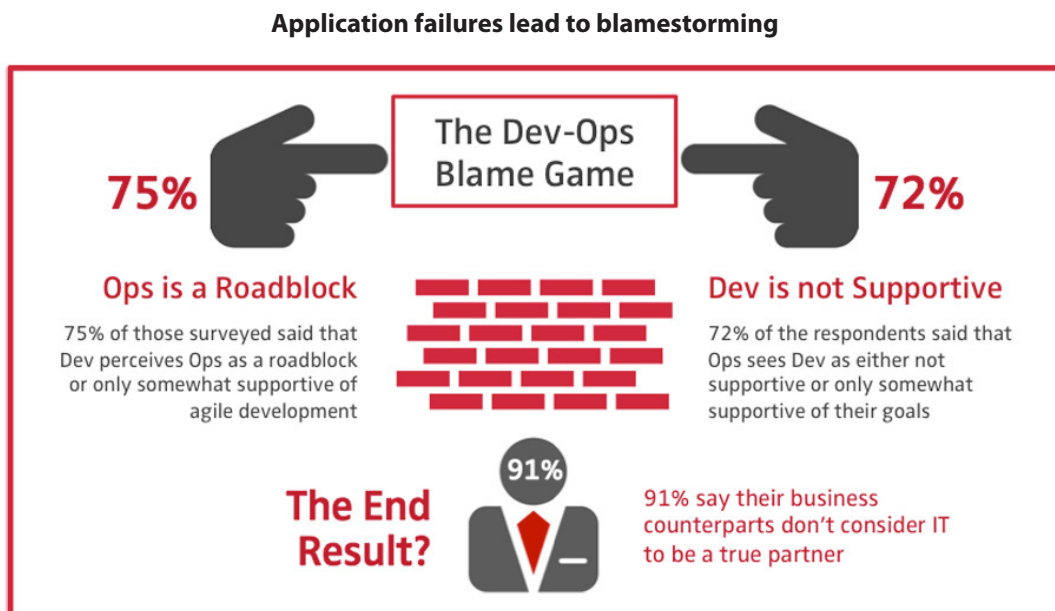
Application failures lead to blamestorming

The Dev-Ops Blame Game

75%

72%

Ops is a Roadblock

75% of those surveyed said that Dev perceives Ops as a roadblock or only somewhat supportive of agile development

Dev is not Supportive

72% of the respondents said that Ops sees Dev as either not supportive or only somewhat supportive of their goals

91%

The End Result?

91% say their business counterparts don't consider IT to be a true partner